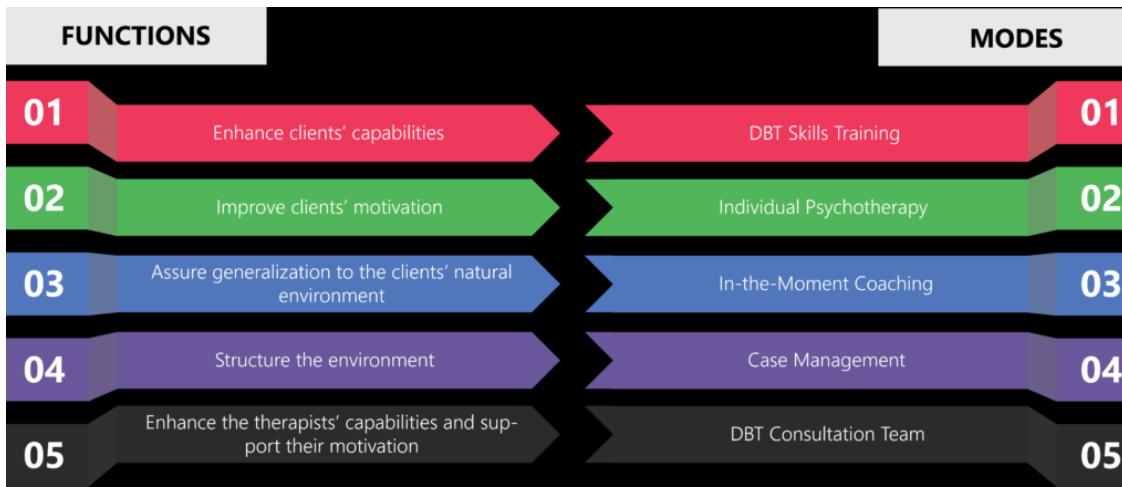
FUNCTIONS

MODES

01
Enhance clients' capabilities

DBT Skills Training
01

02
Improve clients' motivation

Individual Psychotherapy
02

03
Assure generalization to the clients' natural environment

In-the-Moment Coaching
03

04
Structure the environment

Case Management
04

05
Enhance the therapists' capabilities and support their motivation

DBT Consultation Team
05